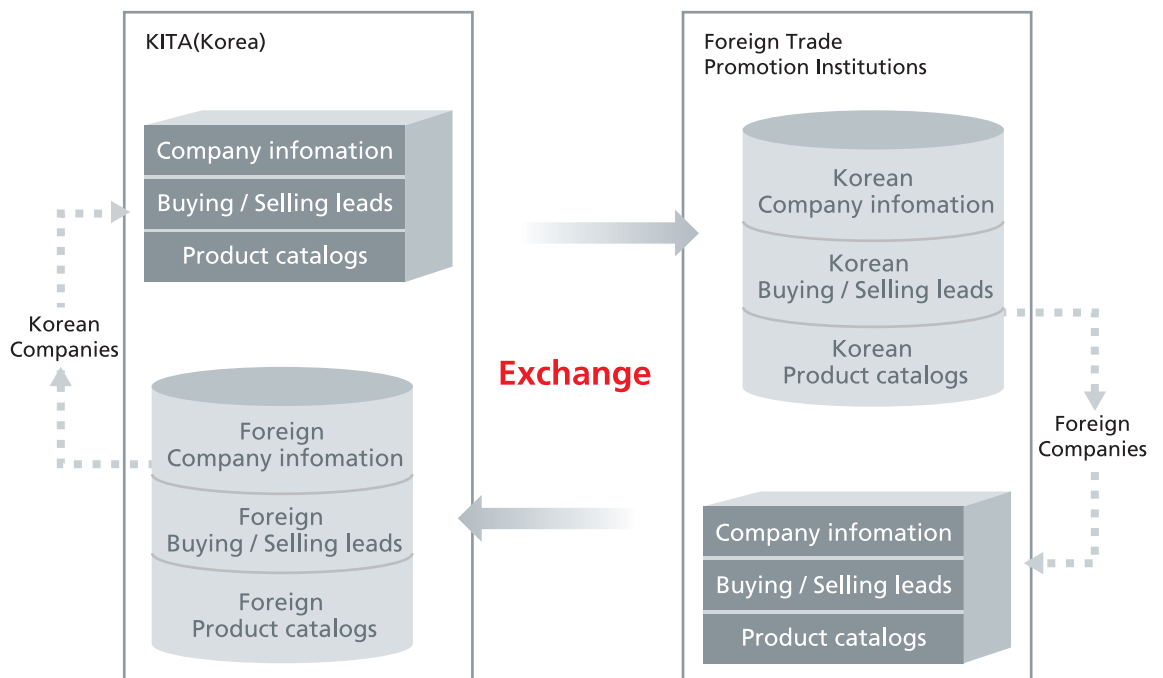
KITA(Korea)

Company infomation
Buying / Selling leads
Product catalogs

Korean Companies

Foreign Company infomation
Foreign Buying / Selling leads
Foreign Product catalogs

Exchange

Foreign Trade Promotion Institutions

Korean Company infomation
Korean Buying / Selling leads
Korean Product catalogs

Foreign Companies

Company infomation
Buying / Selling leads
Product catalogs